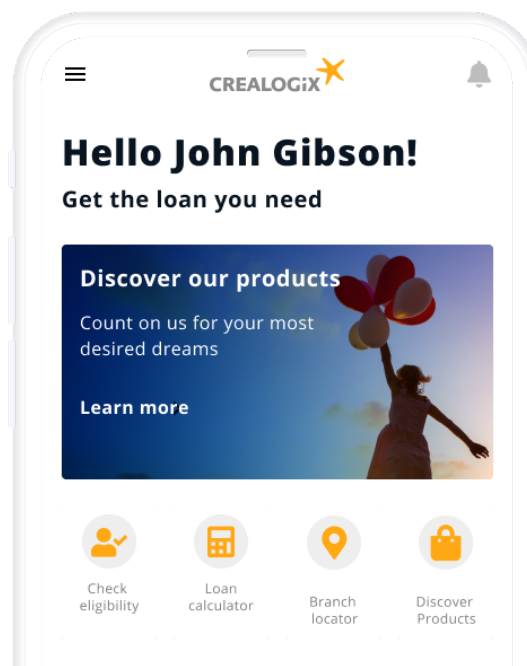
CREALOGIX

Hello John Gibson!

Get the loan you need

Discover our products

Count on us for your most desired dreams

Learn more

Check eligibility

Loan calculator

Branch locator

Discover Products